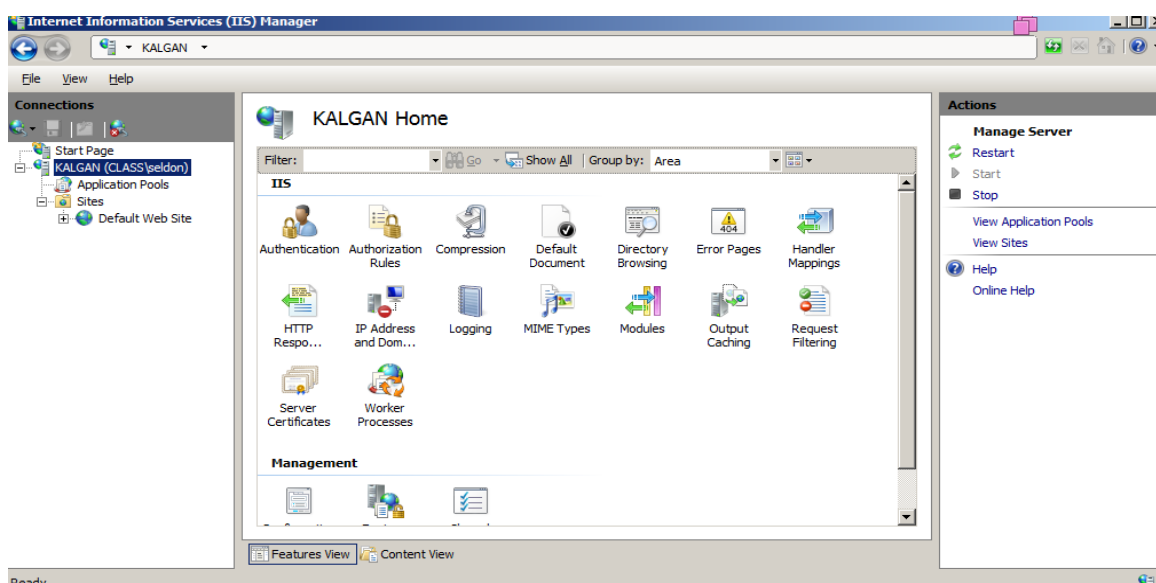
Internet Information Services (IIS) Manager

KALGAN ▸

File View Help

Connections

Start Page
KALGAN (CLASS\seldon)
Application Pools
Sites
Default Web Site

KALGAN Home

Filter: Go Show All | Group by: Area

IIS

Authentication
Authorization Rules
Compression
Default Document
Directory Browsing
Error Pages
Handler Mappings
HTTP Respo...
IP Address and Dom...
Logging
MIME Types
Modules
Output Caching
Request Filtering
Server Certificates
Worker Processes

Management

Features View
Content View

Actions

Manage Server
Restart
Start
Stop
View Application Pools
View Sites
Help
Online Help

Ready